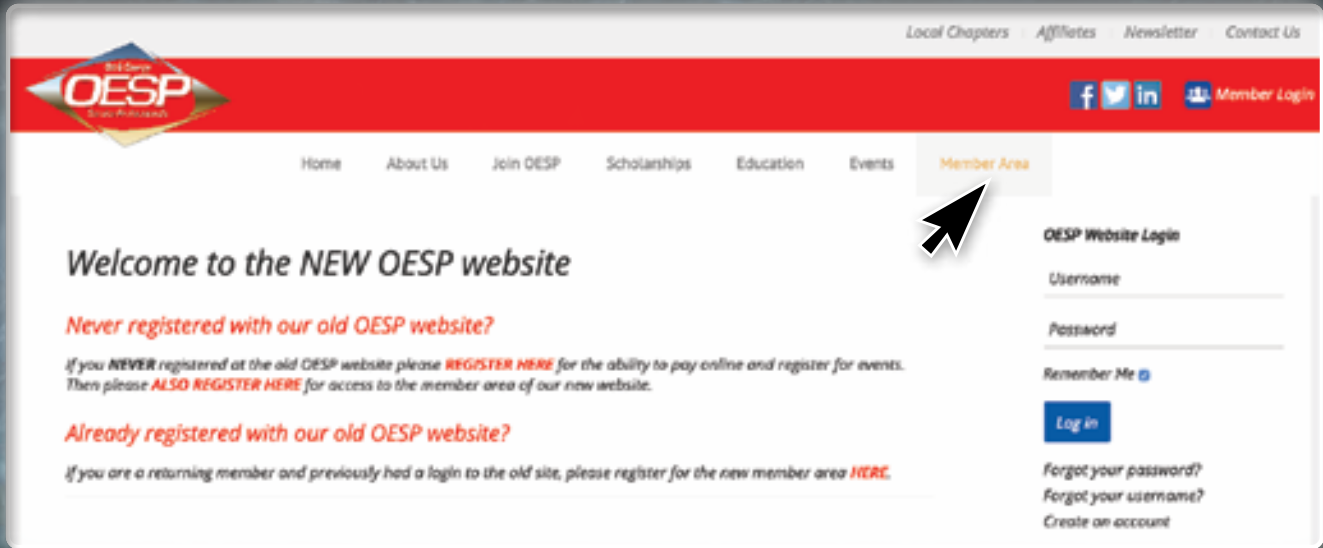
Local Chapters | Affiliates | Newsletter | Contact Us

OESP

Member Login

Home About Us Join OESP Scholarships Education Events Member Area

Welcome to the NEW OESP website

Never registered with our old OESP website?

If you NEVER registered at the old OESP website please REGISTER HERE for the ability to pay online and register for events. Then please ALSO REGISTER HERE for access to the member area of our new website.

Already registered with our old OESP website?

If you are a returning member and previously had a login to the old site, please register for the new member area HERE.

OESP Website Login

Username

Password

Remember Me

Log in

Forgot your password?

Forgot your username?

Create an account